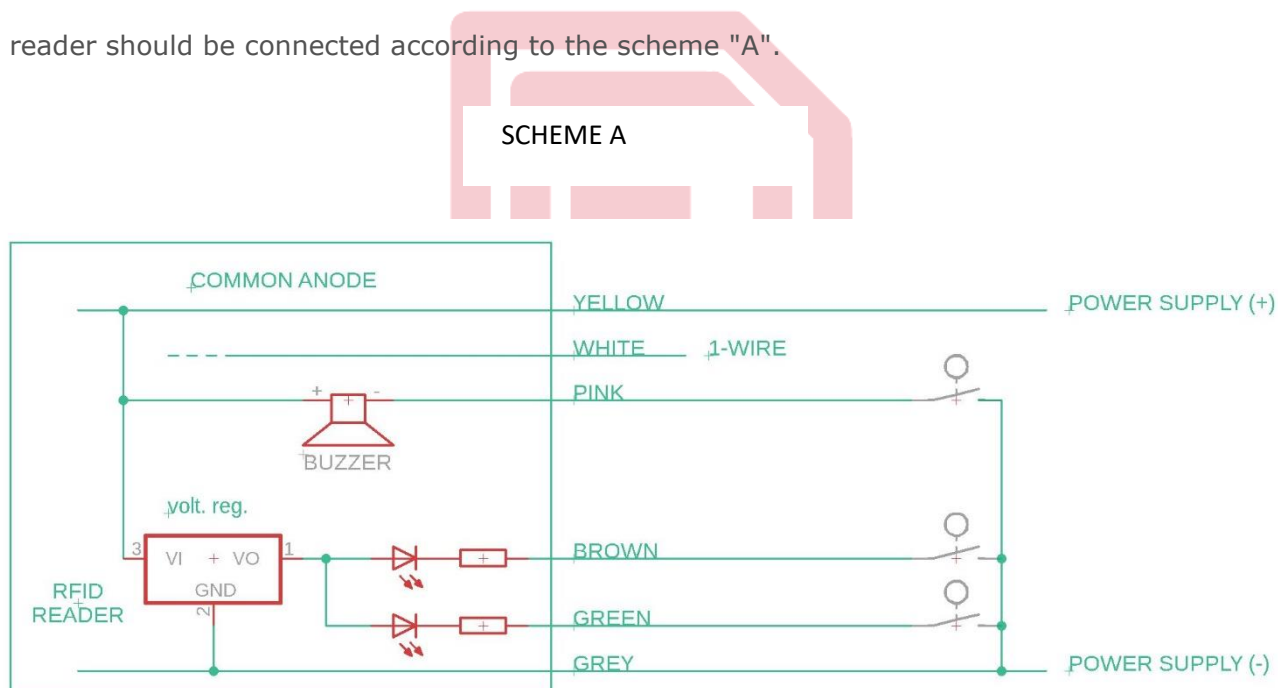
reader should be connected according to the scheme "A".

SCHEME A

COMMON ANODE

YELLOW

POWER SUPPLY (+)

WHITE

1-WIRE

PINK

+

-

BUZZER

volt. reg.

3

VI + VO

1

GND

2

BROWN

RFID READER

GREEN

GREY

POWER SUPPLY (-)